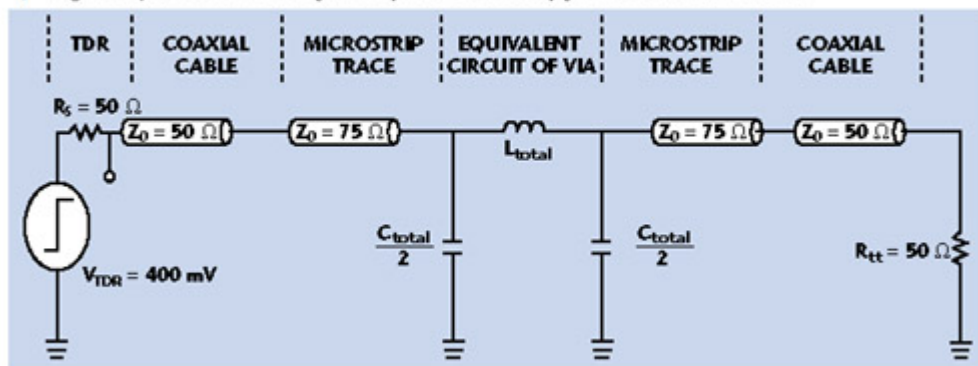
TDR

COAXIAL CABLE

MICROSTRIP TRACE

EQUIVALENT CIRCUIT OF VIA

MICROSTRIP TRACE

COAXIAL CABLE

$R_S = 50\ \Omega$

$Z_0 = 50\ \Omega$

$Z_0 = 75\ \Omega$

$L_{total}$

$Z_0 = 75\ \Omega$

$Z_0 = 50\ \Omega$

$V_{TDR} = 400$ mV

$\frac{C_{total}}{2}$

$\frac{C_{total}}{2}$

$R_{tt} = 50\ \Omega$